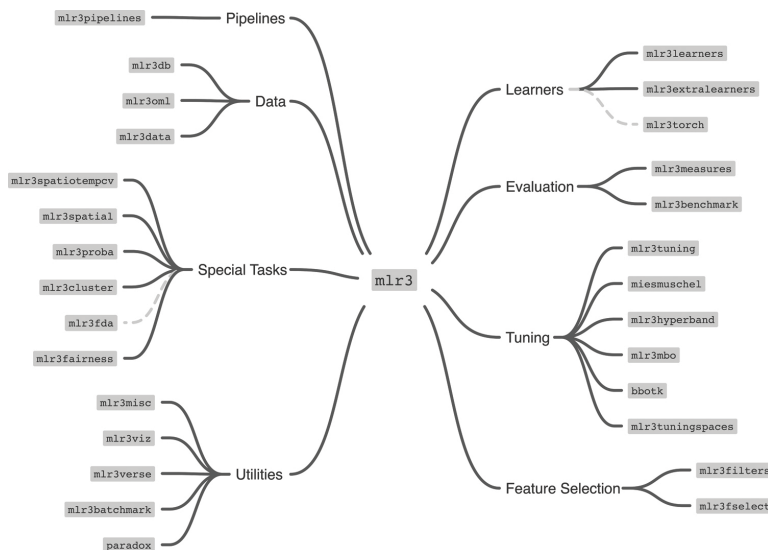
mlr3pipelines
Pipelines
mlr3db
mlr3oml
Data
mlr3data
mlr3spatiotempcv
mlr3spatial
mlr3proba
Special Tasks
mlr3cluster
mlr3fda
mlr3fairness
mlr3misc
mlr3viz
mlr3verse
Utilities
mlr3batchmark
paradox
mlr3
Learners
mlr3learners
mlr3extralearners
mlr3torch
Evaluation
mlr3measures
mlr3benchmark
mlr3tuning
miesmuschel
Tuning
mlr3hyperband
mlr3mbo
bbotk
mlr3tuningspaces
Feature Selection
mlr3filters
mlr3fselect